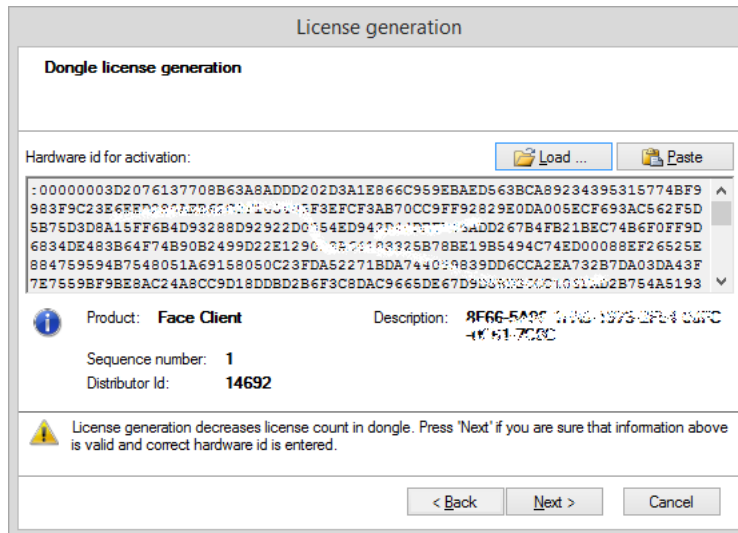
License generation

Dongle license generation

Hardware id for activation:

Load ...

Paste

:00000003D2076137708B63A8ADDD202D3A1E866C959EBAED563BCA89234395315774BF9
983F9C23E6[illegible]3F3EFCF3AB70CC9FF92829E0DA005ECF693AC562F5D
5B75D3D8A15FF6B4D93288D92922D0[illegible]54ED94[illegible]ADD267B4FB21BEC74B6F0FF9D
6834DE483B64F74B90B2499D22E1290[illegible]325B78BE19B5494C74ED00088EF26525E
884759594B7548051A69158050C23FDA52271BDA744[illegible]9839DD6CCA2EA732B7DA03DA43F
7E7559BF9BE8AC24A8CC9D18DDBD2B6F3C8DAC9665DE67D9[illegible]AD2B754A5193

Product: Face Client

Description: 8F66-5A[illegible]

Sequence number: 1

Distributor Id: 14692

License generation decreases license count in dongle. Press 'Next' if you are sure that information above is valid and correct hardware id is entered.

< Back

Next >

Cancel